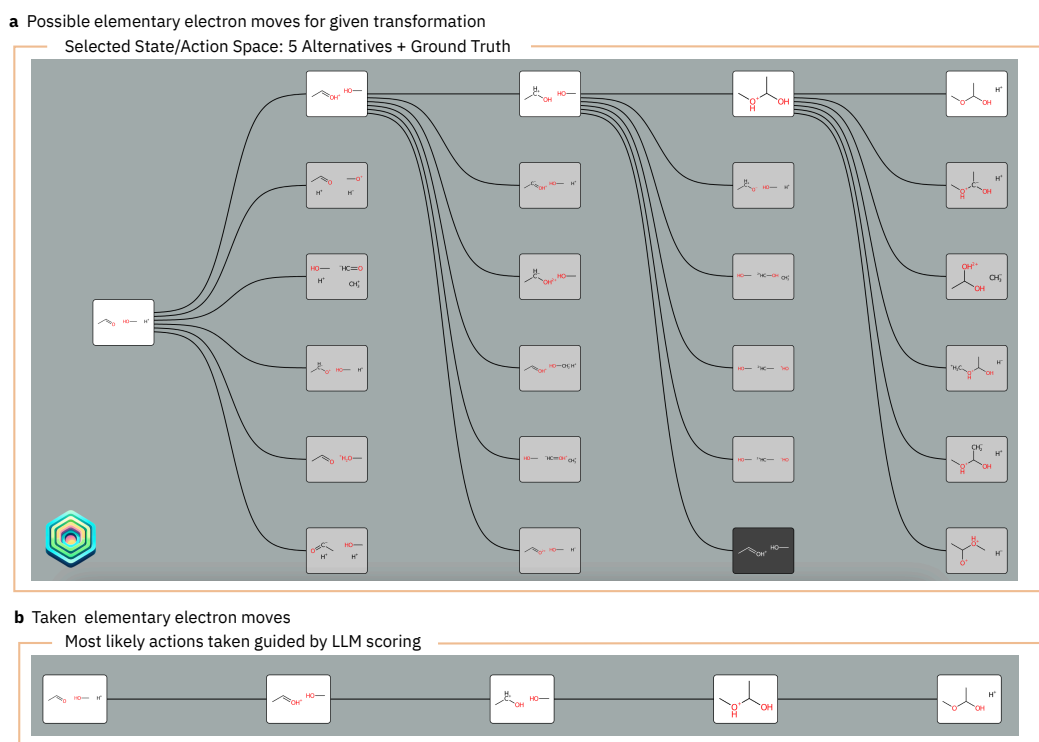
**a** Possible elementary electron moves for given transformation

Selected State/Action Space: 5 Alternatives + Ground Truth

**b** Taken elementary electron moves

Most likely actions taken guided by LLM scoring